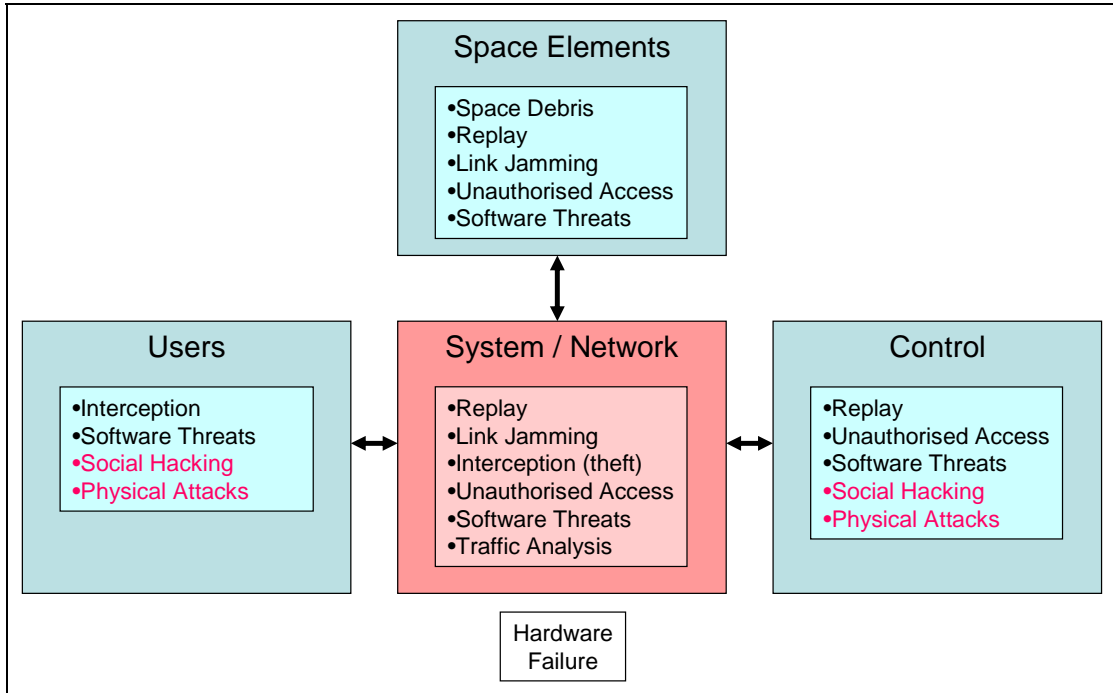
Space Elements

•Space Debris
•Replay
•Link Jamming
•Unauthorised Access
•Software Threats

Users

•Interception
•Software Threats
•Social Hacking
•Physical Attacks

System / Network

•Replay
•Link Jamming
•Interception (theft)
•Unauthorised Access
•Software Threats
•Traffic Analysis

Control

•Replay
•Unauthorised Access
•Software Threats
•Social Hacking
•Physical Attacks

Hardware Failure